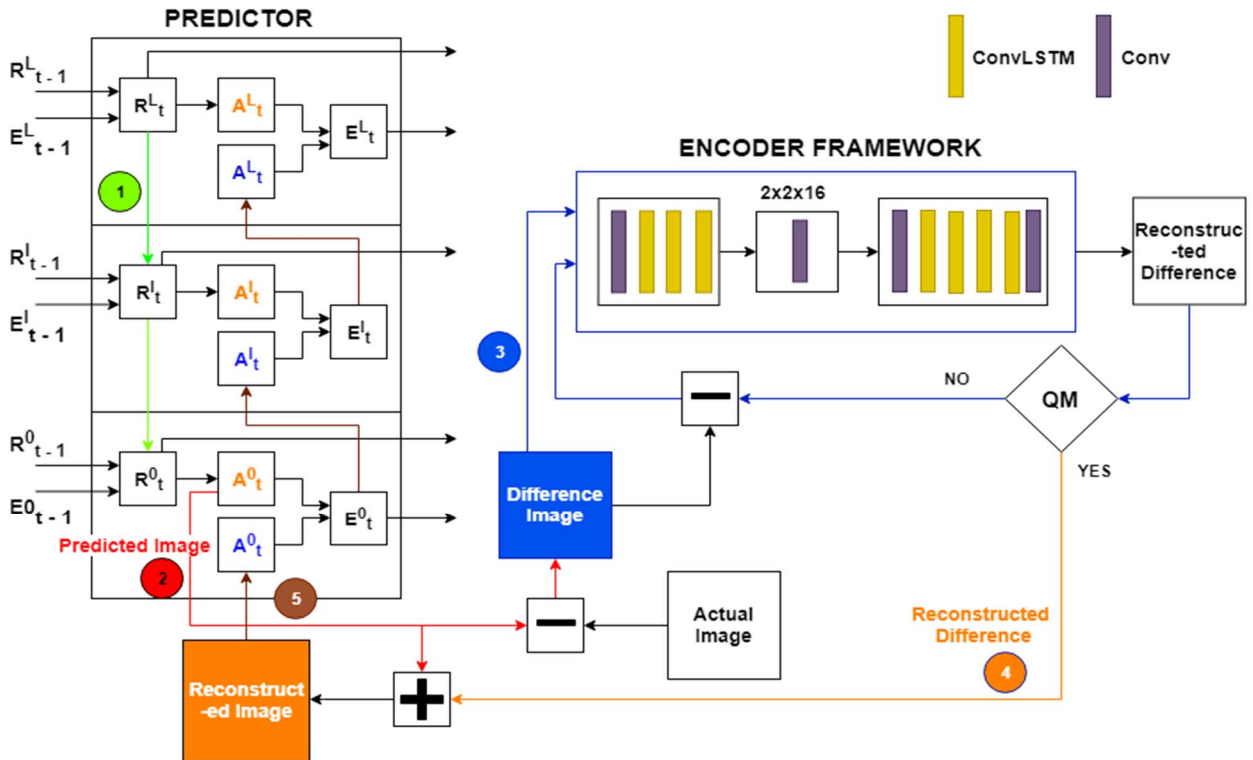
PREDICTOR

ConvLSTM
Conv

$R^L_{t-1}$
$E^L_{t-1}$
$R^L_t$
$A^L_t$
$A^L_t$
$E^L_t$
1

ENCODER FRAMEWORK

2x2x16

Reconstruc-ted Difference

$R^l_{t-1}$
$E^l_{t-1}$
$R^l_t$
$A^l_t$
$A^l_t$
$E^l_t$

3

NO
QM
YES

$R^0_{t-1}$
$E0_{t-1}$
$R^0_t$
$A^0_t$
$A^0_t$
$E^0_t$

Difference Image

Predicted Image
2
5

Actual Image

Reconstructed Difference
4

Reconstruct-ed Image